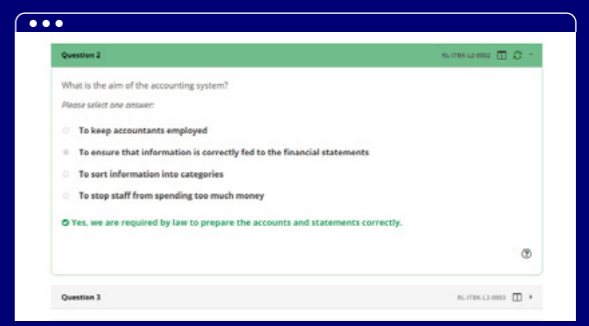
Question 2

BL-ITBK-L2-0002

What is the aim of the accounting system?

Please select one answer:

To keep accountants employed

To ensure that information is correctly fed to the financial statements

To sort information into categories

To stop staff from spending too much money

Yes, we are required by law to prepare the accounts and statements correctly.

Question 3

BL-ITBK-L2-0003